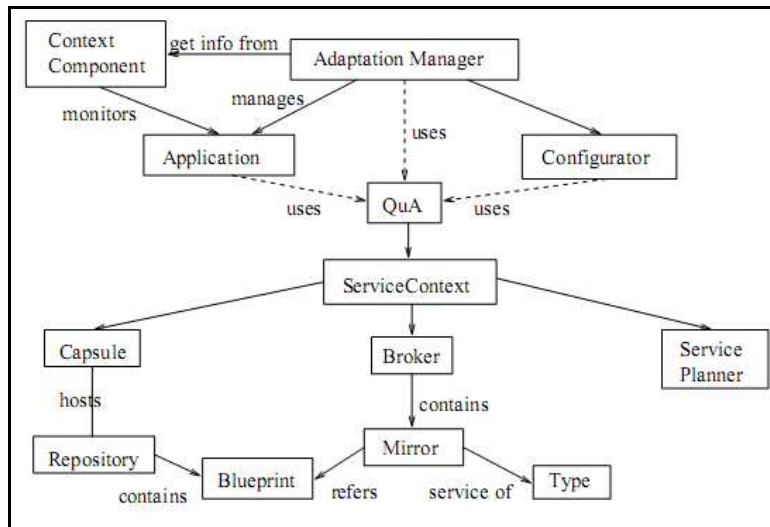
Context Component
get info from
Adaptation Manager
monitors
manages
uses
Application
Configurator
uses
QuA
uses
ServiceContext
Capsule
Broker
Service Planner
hosts
contains
Mirror
Repository
contains
Blueprint
refers
service of
Type